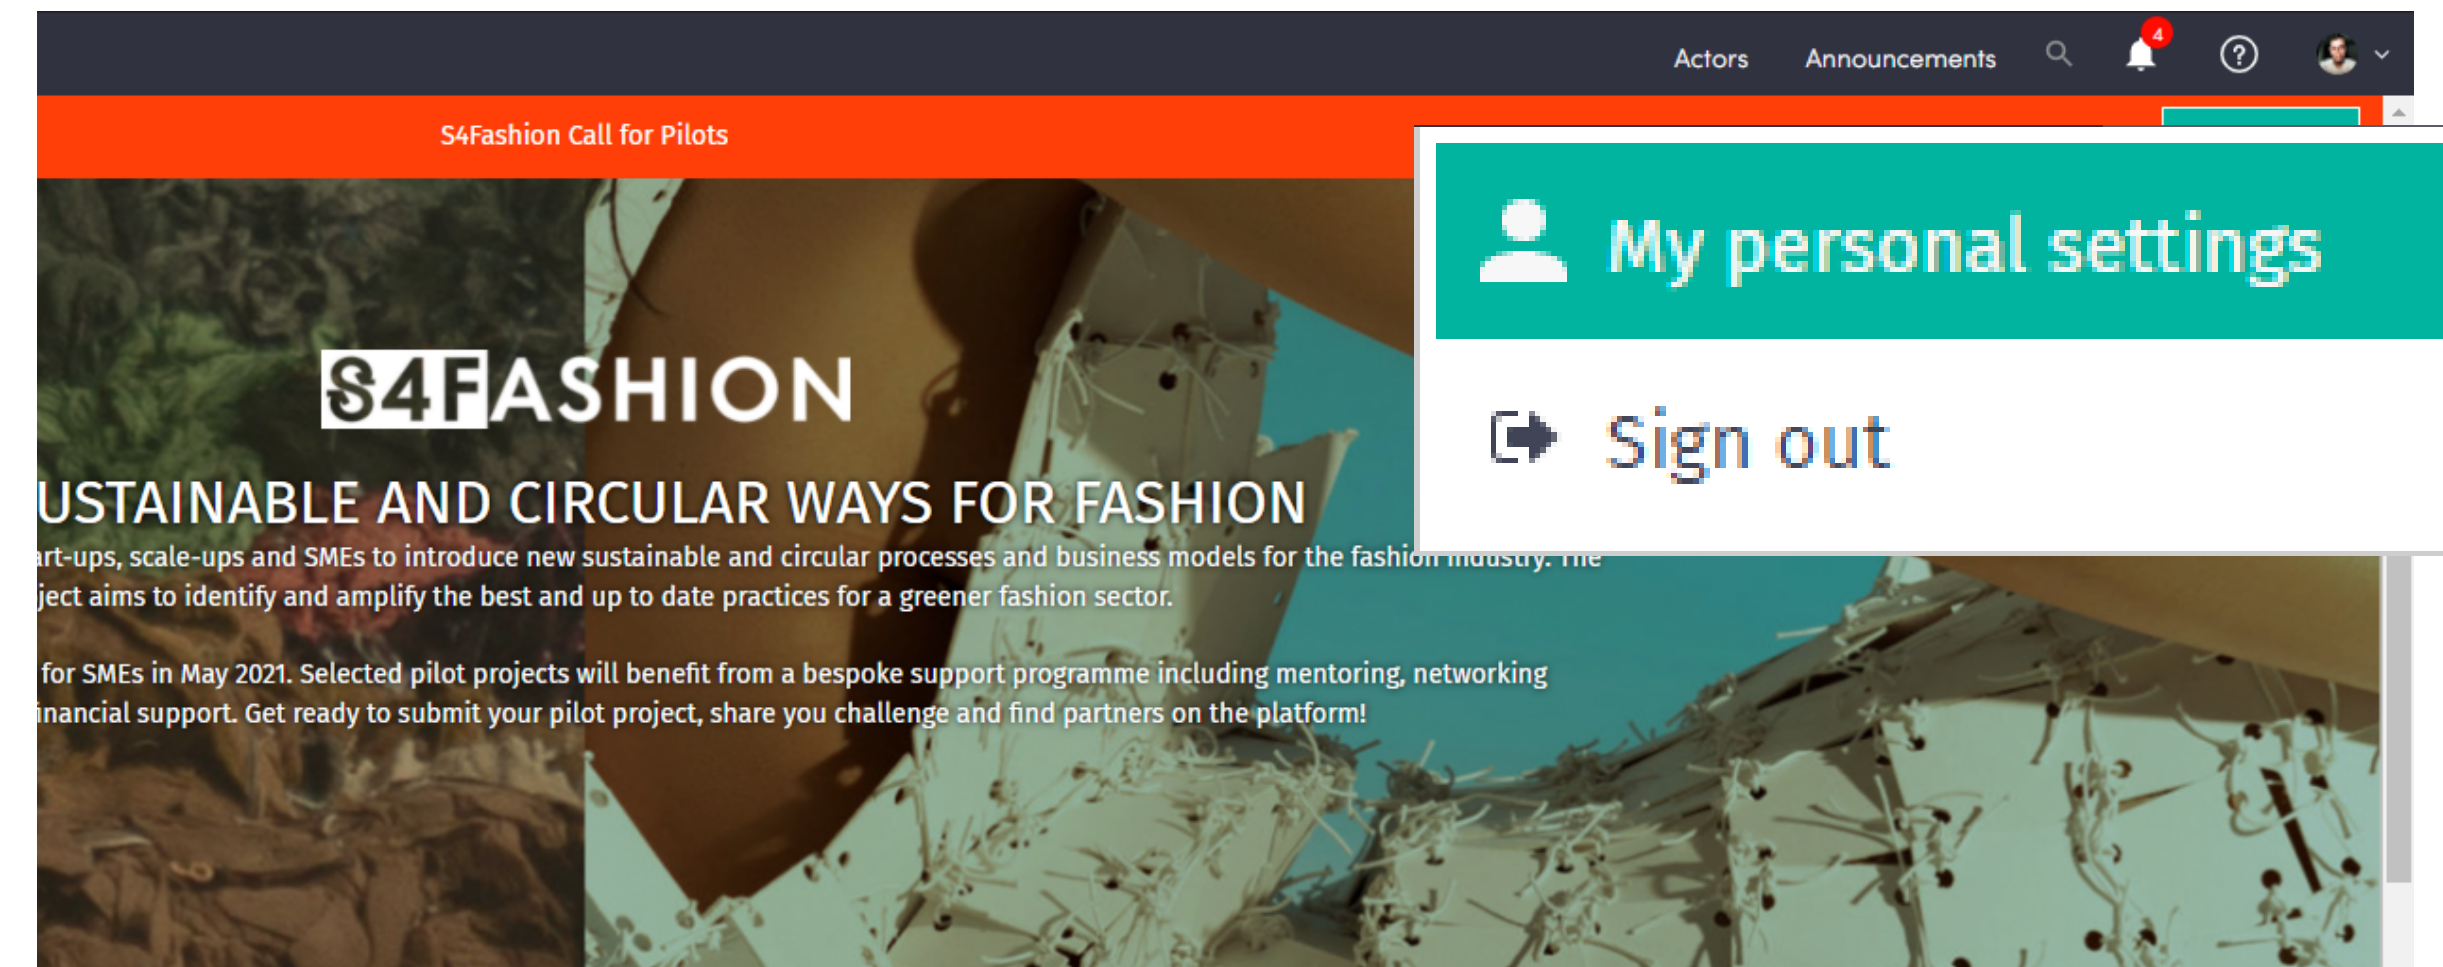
Actors Announcements 4

S4Fashion Call for Pilots

My personal settings

Sign out

S4FASHION

USTAINABLE AND CIRCULAR WAYS FOR FASHION

art-ups, scale-ups and SMEs to introduce new sustainable and circular processes and business models for the fashion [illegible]
ject aims to identify and amplify the best and up to date practices for a greener fashion sector.

for SMEs in May 2021. Selected pilot projects will benefit from a bespoke support programme including mentoring, networking
inancial support. Get ready to submit your pilot project, share you challenge and find partners on the platform!